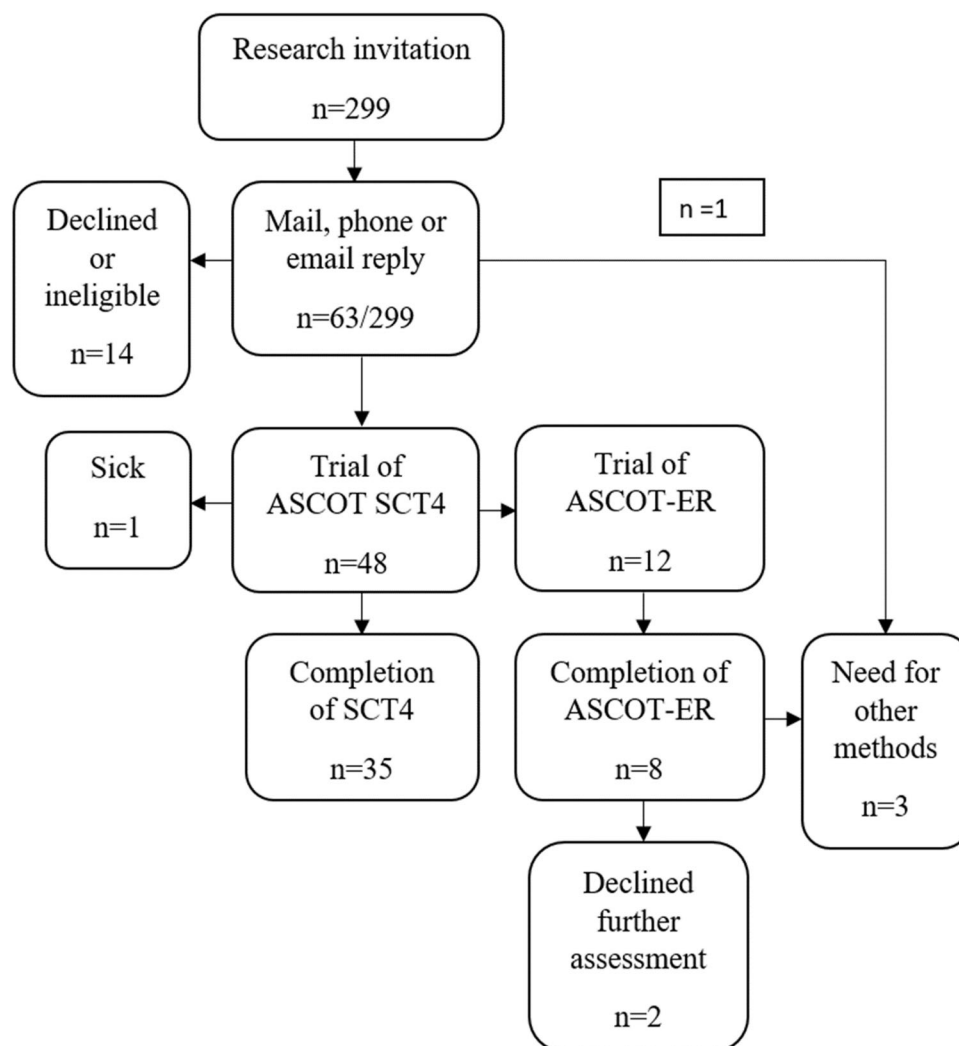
Research invitation

n=299

Declined or ineligible

n=14

Mail, phone or email reply

n=63/299

n =1

Sick

n=1

Trial of ASCOT SCT4

n=48

Trial of ASCOT-ER

n=12

Completion of SCT4

n=35

Completion of ASCOT-ER

n=8

Need for other methods

n=3

Declined further assessment

n=2